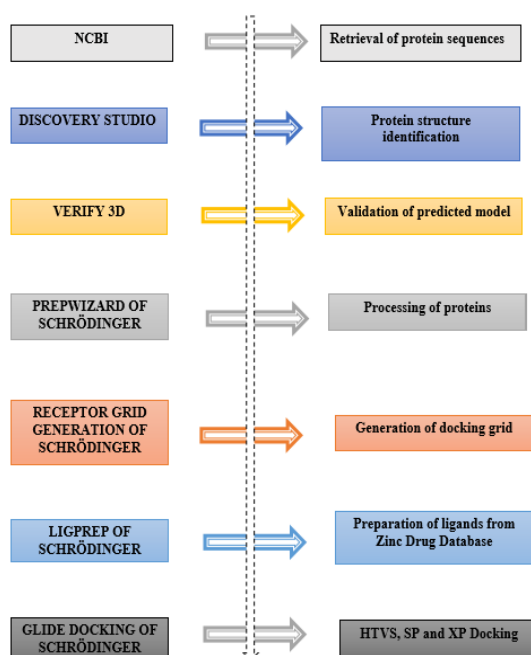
NCBI

Retrieval of protein sequences

DISCOVERY STUDIO

Protein structure identification

VERIFY 3D

Validation of predicted model

PREPWIZARD OF SCHRÖDINGER

Processing of proteins

RECEPTOR GRID GENERATION OF SCHRÖDINGER

Generation of docking grid

LIGPREP OF SCHRÖDINGER

Preparation of ligands from Zinc Drug Database

GLIDE DOCKING OF SCHRÖDINGER

HTVS, SP and XP Docking